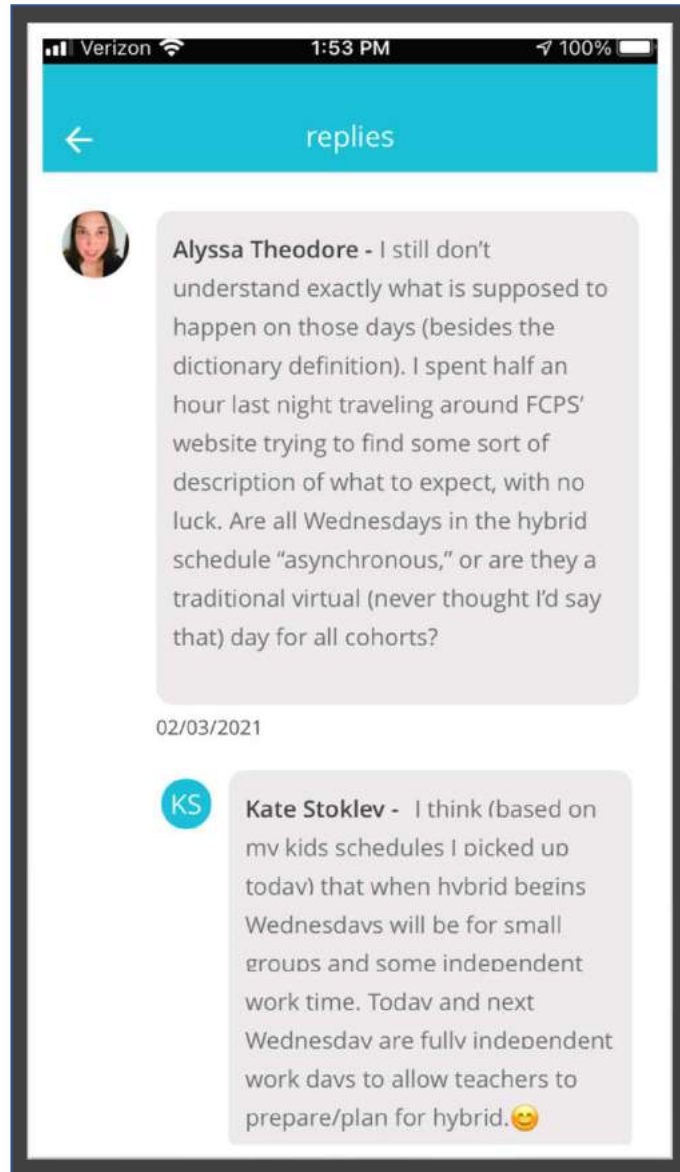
Verizon 1:53 PM 100%

replies

Alyssa Theodore - I still don't understand exactly what is supposed to happen on those days (besides the dictionary definition). I spent half an hour last night traveling around FCPS' website trying to find some sort of description of what to expect, with no luck. Are all Wednesdays in the hybrid schedule "asynchronous," or are they a traditional virtual (never thought I'd say that) day for all cohorts?

02/03/2021

KS

Kate Stoklev - I think (based on my kids schedules I picked up today) that when hybrid begins Wednesdays will be for small groups and some independent work time. Today and next Wednesday are fully independent work days to allow teachers to prepare/plan for hybrid.😊